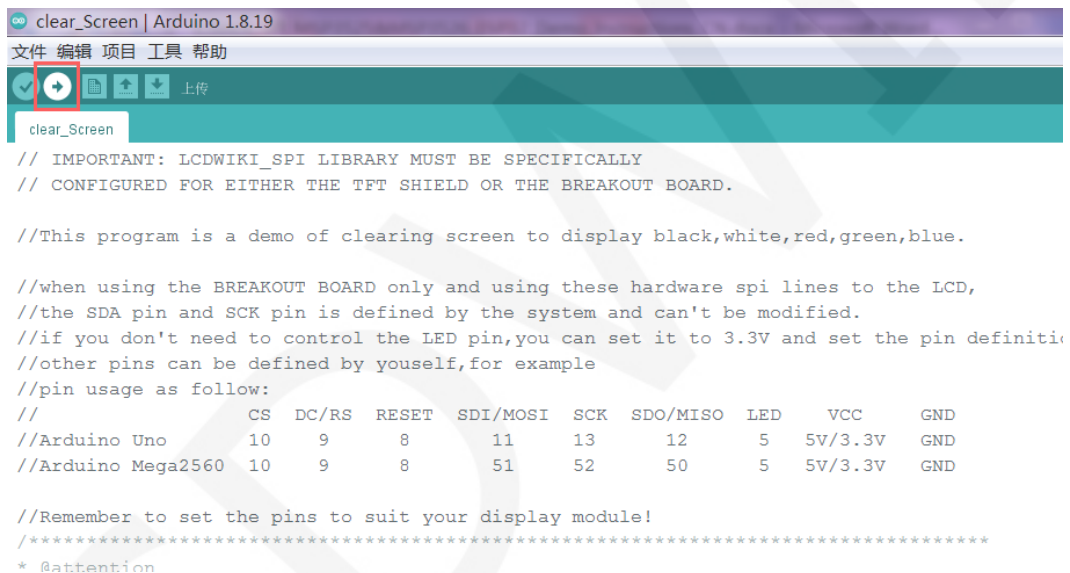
clear_Screen | Arduino 1.8.19

文件 编辑 项目 工具 帮助

上传

clear_Screen

// IMPORTANT: LCDWIKI_SPI LIBRARY MUST BE SPECIFICALLY
// CONFIGURED FOR EITHER THE TFT SHIELD OR THE BREAKOUT BOARD.

//This program is a demo of clearing screen to display black,white,red,green,blue.

//when using the BREAKOUT BOARD only and using these hardware spi lines to the LCD,
//the SDA pin and SCK pin is defined by the system and can't be modified.
//if you don't need to control the LED pin,you can set it to 3.3V and set the pin definiti
//other pins can be defined by youself,for example
//pin usage as follow:
//                  CS  DC/RS  RESET  SDI/MOSI  SCK  SDO/MISO  LED  VCC      GND
//Arduino Uno       10    9      8       11      13     12       5   5V/3.3V  GND
//Arduino Mega2560  10    9      8       51      52     50       5   5V/3.3V  GND

//Remember to set the pins to suit your display module!
/**********************************************************************************
* @attention